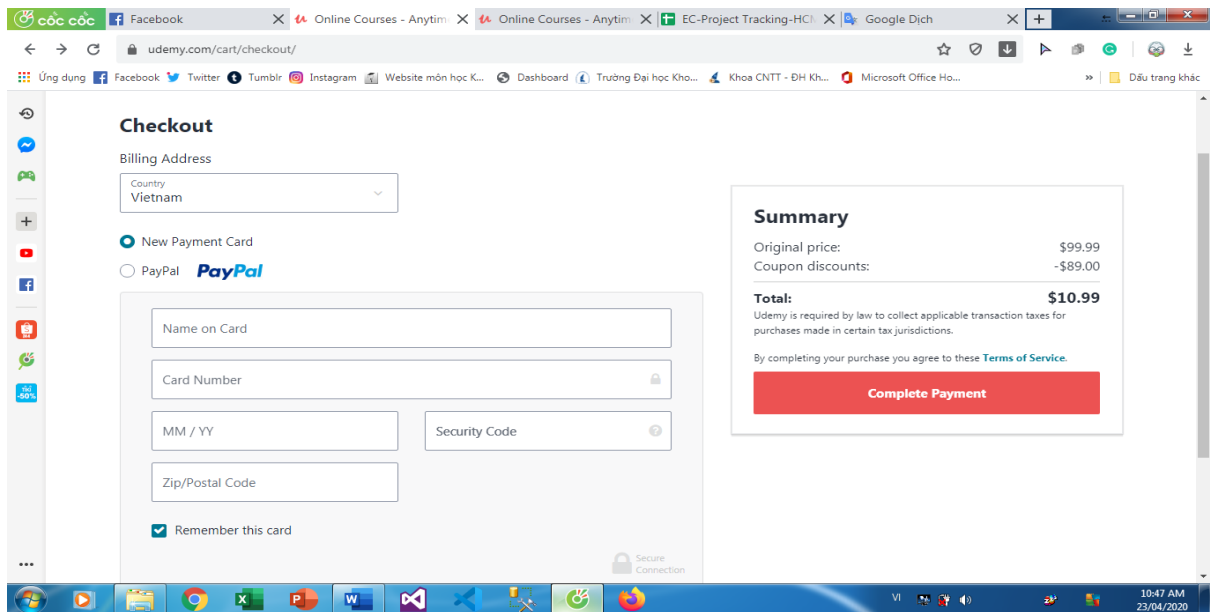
cốc cốc  Facebook  Online Courses - Anytim  Online Courses - Anytim  EC-Project Tracking-HCM  Google Dịch

udemy.com/cart/checkout/

Ứng dụng  Facebook  Twitter  Tumblr  Instagram  Website môn học K...  Dashboard  Trường Đại học Kho...  Khoa CNTT - ĐH Kh...  Microsoft Office Ho...  »  Dấu trang khác

Checkout

Billing Address

Country
Vietnam

New Payment Card

PayPal  PayPal

Name on Card

Card Number

MM / YY

Security Code

Zip/Postal Code

Remember this card

Secure Connection

Summary

Original price: $99.99

Coupon discounts: -$89.00

Total: $10.99

Udemy is required by law to collect applicable transaction taxes for purchases made in certain tax jurisdictions.

By completing your purchase you agree to these Terms of Service.

Complete Payment

-50%

VI

10:47 AM
23/04/2020